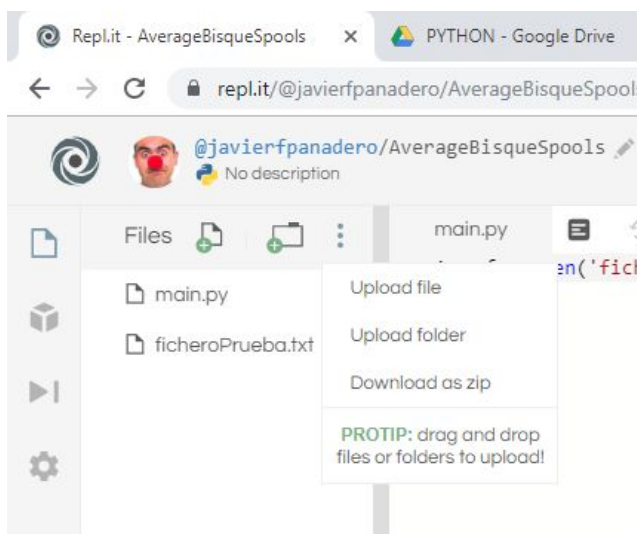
Repl.it - AverageBisqueSpools ×

PYTHON - Google Drive

repl.it/@javierfpanadero/AverageBisqueSpools

@javierfpanadero/AverageBisqueSpools

No description

Files

main.py

ficheroPrueba.txt

main.py

en('fich

Upload file

Upload folder

Download as zip

PROTIP: drag and drop files or folders to upload!